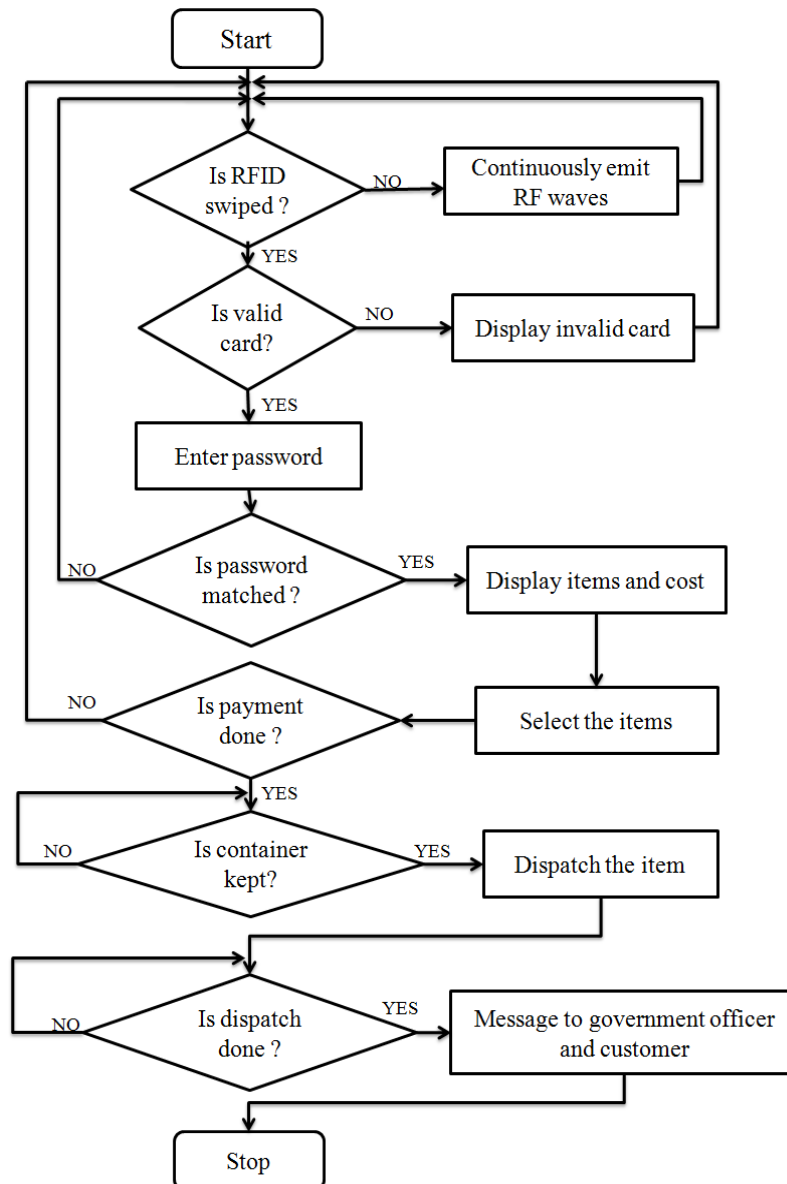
Start

Is RFID swiped ?

NO

Continuously emit RF waves

YES

Is valid card?

NO

Display invalid card

YES

Enter password

NO

Is password matched ?

YES

Display items and cost

NO

Is payment done ?

Select the items

YES

NO

Is container kept?

YES

Dispatch the item

NO

Is dispatch done ?

YES

Message to government officer and customer

Stop